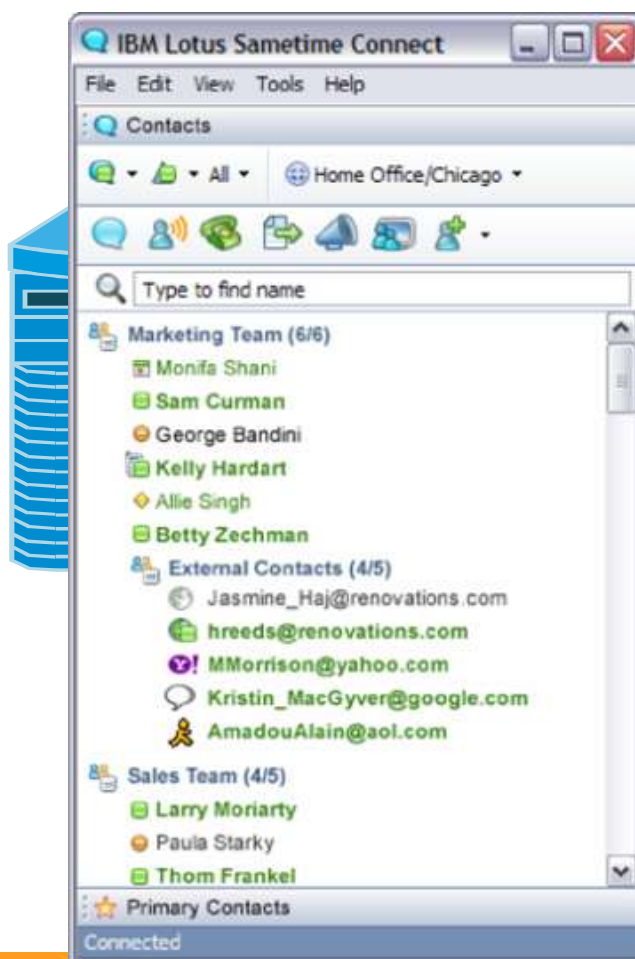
IBM Lotus Sametime Connect

File Edit View Tools Help

Contacts

All ▾ Home Office/Chicago ▾

Type to find name

Marketing Team (6/6)
Monifa Shani
Sam Curman
George Bandini
Kelly Hardart
Allie Singh
Betty Zechman
External Contacts (4/5)
Jasmine_Haj@renovations.com
hreeds@renovations.com
MMorrison@yahoo.com
Kristin_MacGyver@google.com
AmadouAlain@aol.com
Sales Team (4/5)
Larry Moriarty
Paula Starky
Thom Frankel

Primary Contacts

Connected